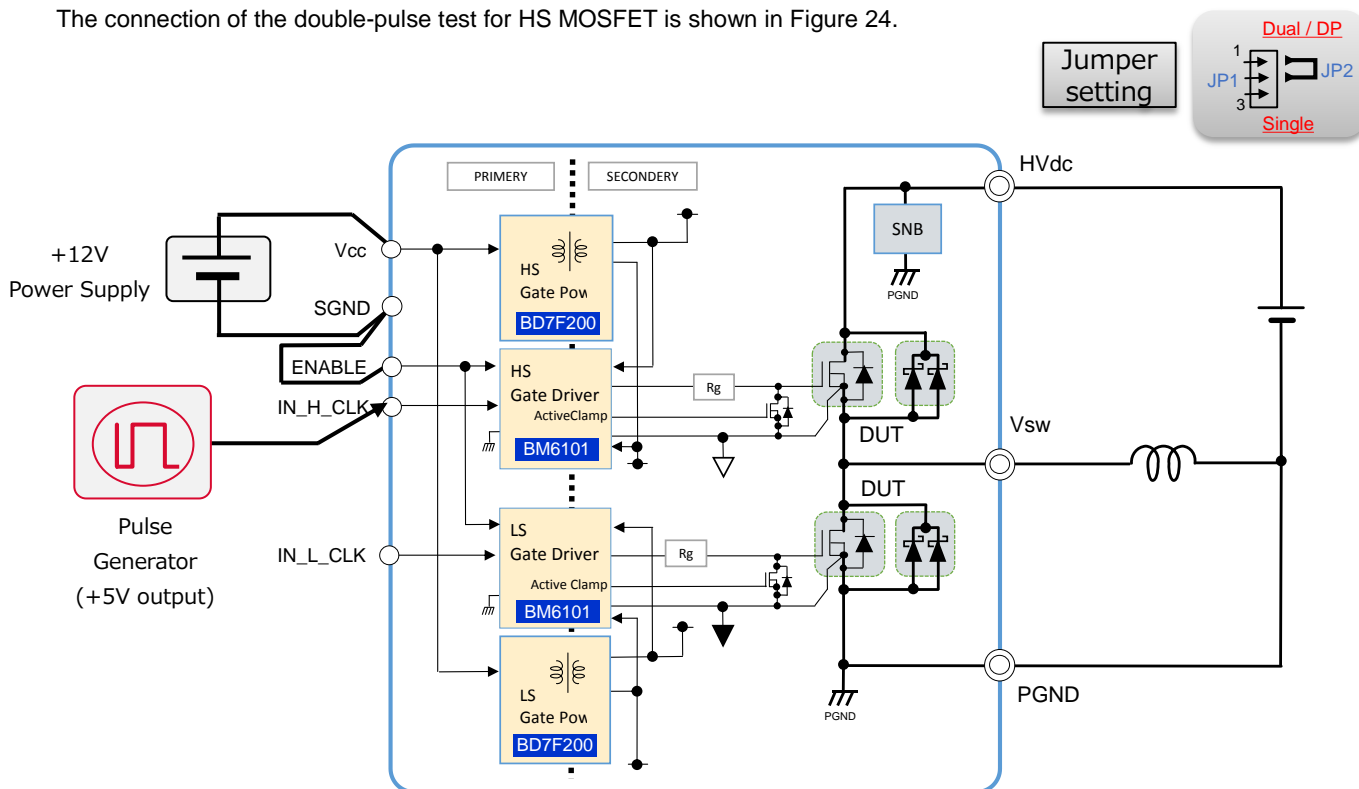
The connection of the double-pulse test for HS MOSFET is shown in Figure 24.

Jumper setting

Dual / DP
1
JP1
JP2
3
Single

PRIMERY
SECONDERY

+12V
Power Supply

Vcc
SGND
ENABLE
IN_H_CLK

Pulse
Generator
(+5V output)

IN_L_CLK

HS
Gate Pow
BD7F200

HS
Gate Driver
ActiveClamp
BM6101

LS
Gate Driver
Active Clamp
BM6101

LS
Gate Pow
BD7F200

Rg
Rg

SNB
PGND

HVdc

DUT
Vsw
DUT

PGND
PGND